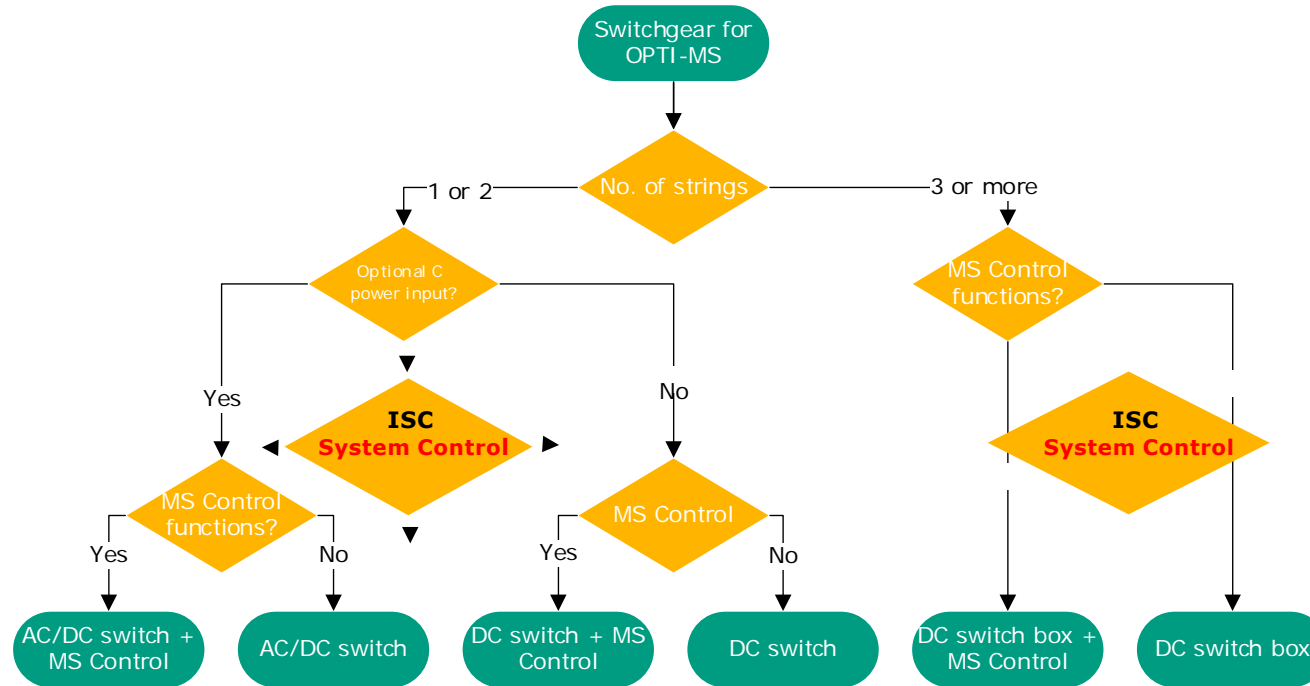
Switchgear for OPTI-MS

No. of strings

1 or 2

3 or more

Optional C power input?

Yes

No

ISC
System Control

MS Control functions?

Yes

No

MS Control

Yes

No

MS Control functions?

ISC
System Control

AC/DC switch + MS Control

AC/DC switch

DC switch + MS Control

DC switch

DC switch box + MS Control

DC switch box